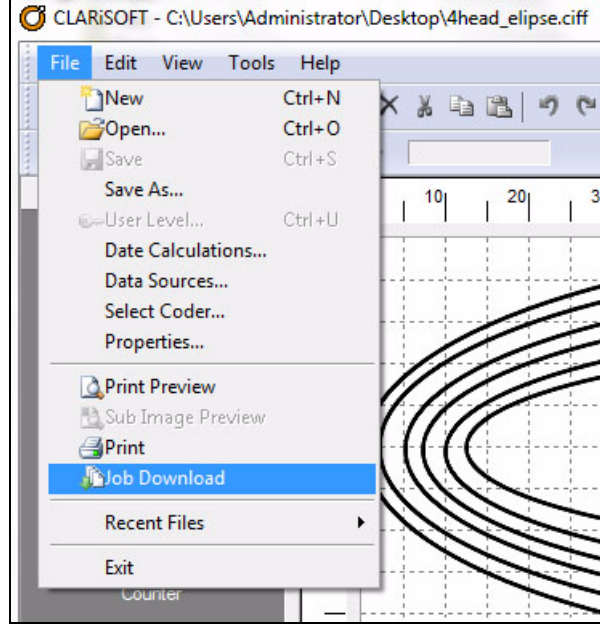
CLARiSOFT - C:\Users\Administrator\Desktop\4head_elipse.ciff

File Edit View Tools Help

New Ctrl+N
Open... Ctrl+O
Save Ctrl+S
Save As...
User Level... Ctrl+U
Date Calculations...
Data Sources...
Select Coder...
Properties...
Print Preview
Sub Image Preview
Print
Job Download
Recent Files
Exit

Counter

10 20 3